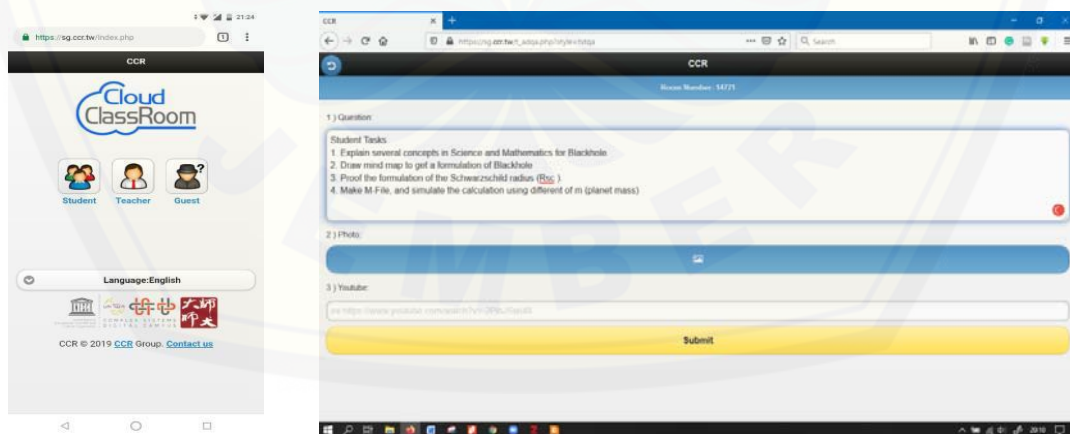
21:24

https://sg.ccr.tw/index.php

CCR

Cloud ClassRoom

Student Teacher Guest

Language:English

CCR © 2019 CCR Group. Contact us

CCR

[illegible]

CCR

Room Number: 14721

1 ) Question

Student Tasks
1. Explain several concepts in Science and Mathematics for Blackhole
2. Draw mind map to get a formulation of Blackhole
3. Proof the formulation of the Schwarzschild radius (Rsc )
4. Make M-File, and simulate the calculation using different of m (planet mass)

2 ) Photo:

3 ) Youtube:

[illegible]

Submit